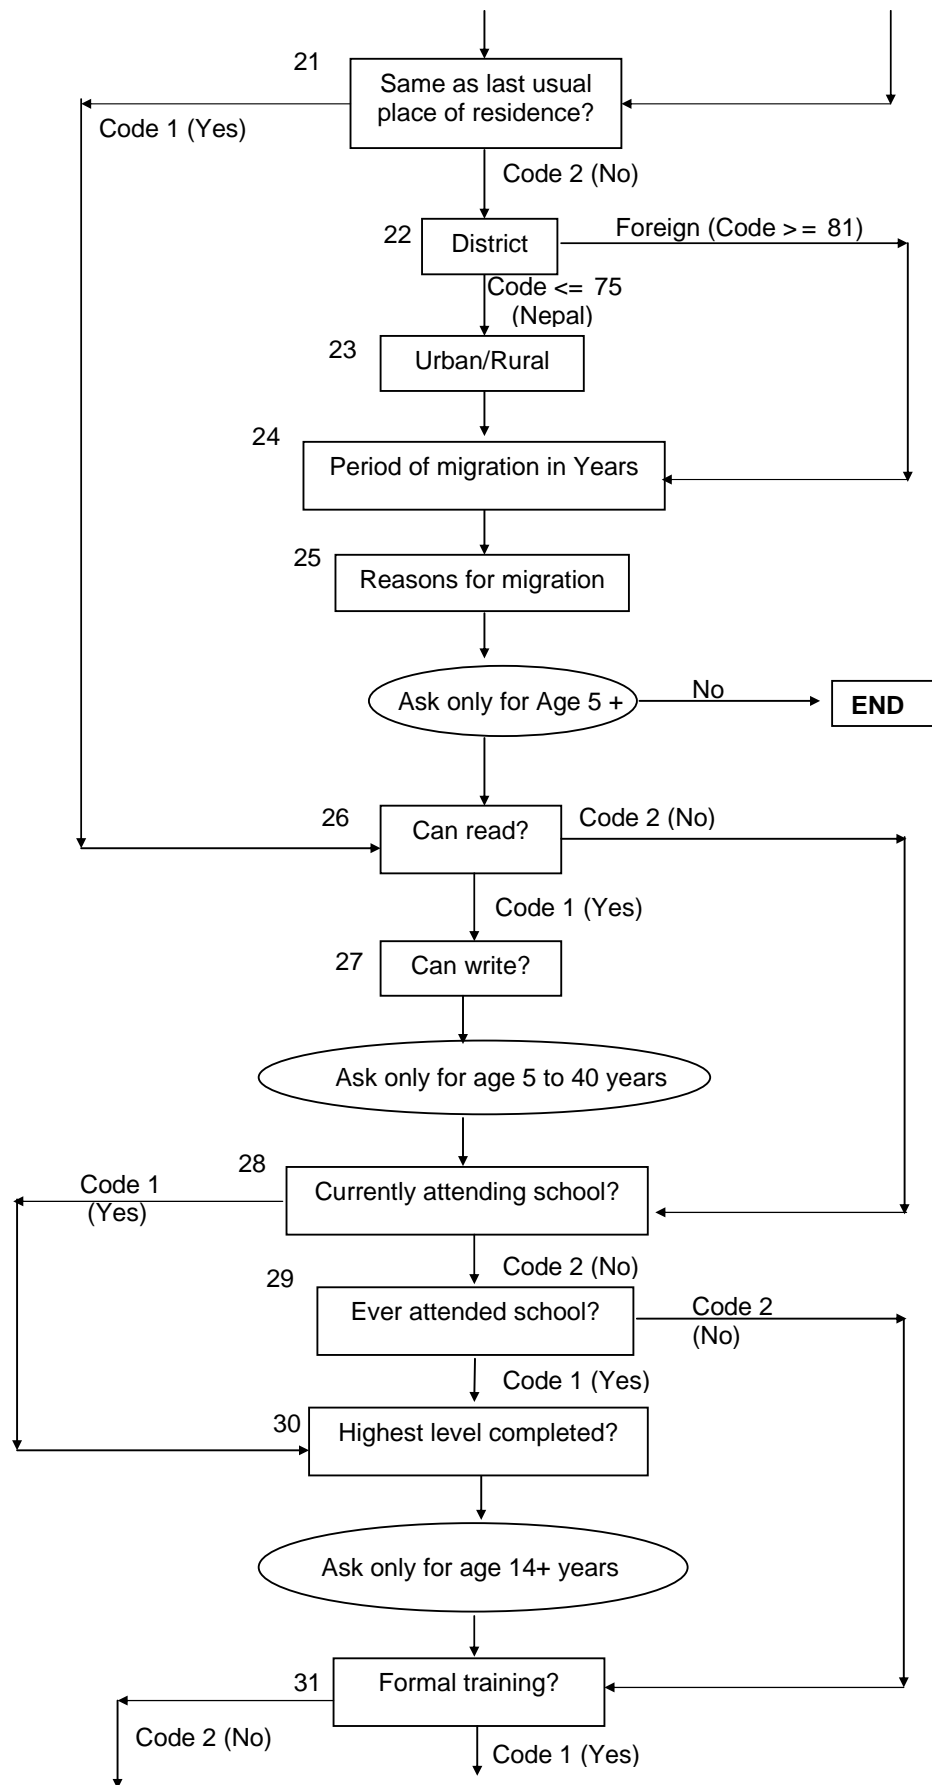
21
Same as last usual place of residence?
Code 1 (Yes)
Code 2 (No)
22
District
Foreign (Code > = 81)
Code <= 75 (Nepal)
23
Urban/Rural
24
Period of migration in Years
25
Reasons for migration
Ask only for Age 5 +
No
END
26
Can read?
Code 2 (No)
Code 1 (Yes)
27
Can write?
Ask only for age 5 to 40 years
28
Code 1 (Yes)
Currently attending school?
Code 2 (No)
29
Ever attended school?
Code 2 (No)
Code 1 (Yes)
30
Highest level completed?
Ask only for age 14+ years
31
Formal training?
Code 2 (No)
Code 1 (Yes)